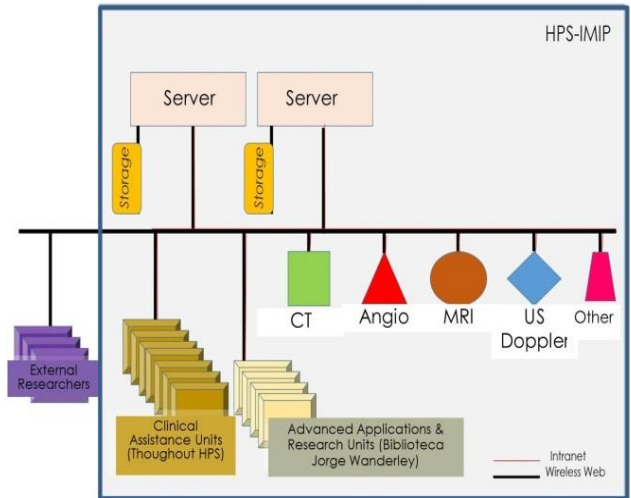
HPS-IMIP

Server

Server

Storage

Storage

CT

Angio

MRI

US Doppler

Other

External Researchers

Clinical Assistance Units (Thoughout HPS)

Advanced Applications & Research Units (Biblioteca Jorge Wanderley)

Intranet

Wireless Web